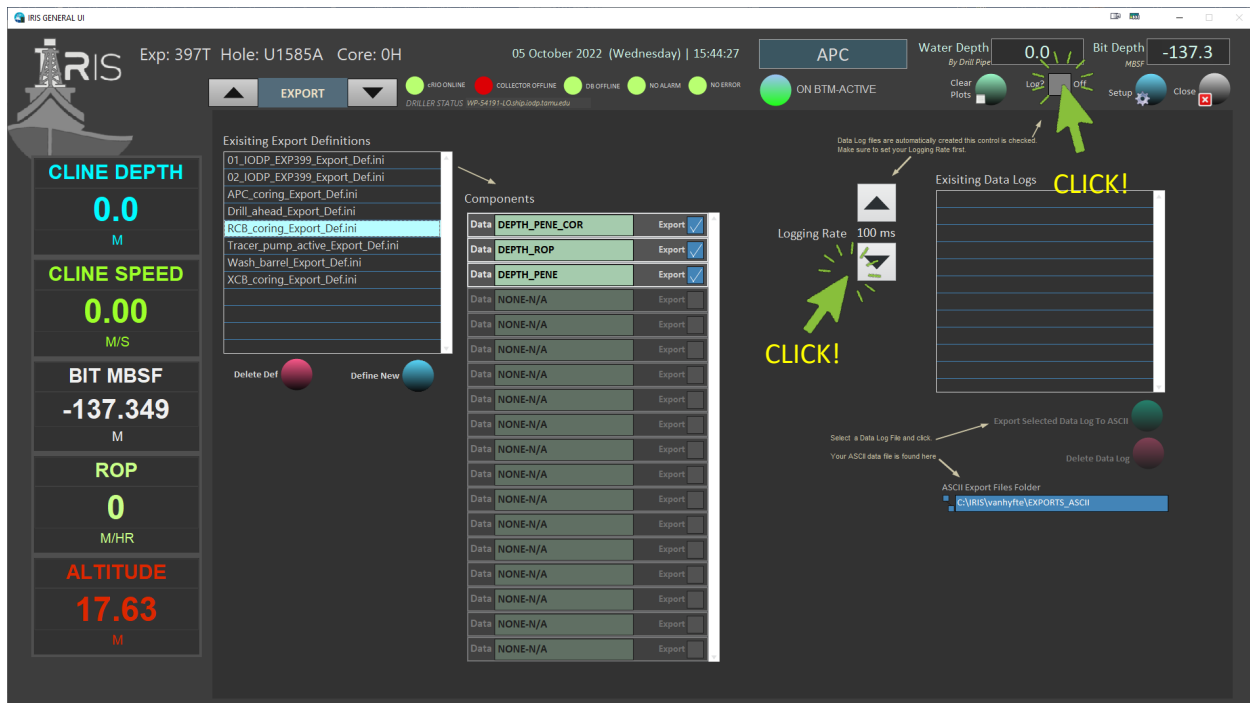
IRIS GENERAL UI

IRIS Exp: 397T Hole: U1585A Core: 0H

05 October 2022 (Wednesday) | 15:44:27

APC

Water Depth 0.0 By Drill Pipe

Bit Depth -137.3 MBSF

EXPORT

cRIO ONLINE COLLECTOR OFFLINE DB OFFLINE NO ALARM NO ERROR

DRILLER STATUS WP-54191-LO.ship.iodp.tamu.edu

ON BTM-ACTIVE

Clear Plots

Log? Off

Setup

Close

CLINE DEPTH
0.0
M

CLINE SPEED
0.00
M/S

BIT MBSF
-137.349
M

ROP
0
M/HR

ALTITUDE
17.63
M

Exisiting Export Definitions
01_IODP_EXP399_Export_Def.ini
02_IODP_EXP399_Export_Def.ini
APC_coring_Export_Def.ini
Drill_ahead_Export_Def.ini
RCB_coring_Export_Def.ini
Tracer_pump_active_Export_Def.ini
Wash_barrel_Export_Def.ini
XCB_coring_Export_Def.ini

Delete Def

Define New

Components

| | | |
|---|---|---|
| Data | DEPTH_PENE_COR | Export |
| Data | DEPTH_ROP | Export |
| Data | DEPTH_PENE | Export |
| Data | NONE-N/A | Export |
| Data | NONE-N/A | Export |
| Data | NONE-N/A | Export |
| Data | NONE-N/A | Export |
| Data | NONE-N/A | Export |
| Data | NONE-N/A | Export |
| Data | NONE-N/A | Export |
| Data | NONE-N/A | Export |
| Data | NONE-N/A | Export |
| Data | NONE-N/A | Export |
| Data | NONE-N/A | Export |
| Data | NONE-N/A | Export |
| Data | NONE-N/A | Export |
| Data | NONE-N/A | Export |
| Data | NONE-N/A | Export |

Data Log files are automatically created this control is checked. Make sure to set your Logging Rate first.

Logging Rate 100 ms

CLICK!

CLICK!

Exisiting Data Logs

Select a Data Log File and click.

Export Selected Data Log To ASCII

Your ASCII data file is found here

Delete Data Log

ASCII Export Files Folder
C:\IRIS\vanhyfte\EXPORTS_ASCII